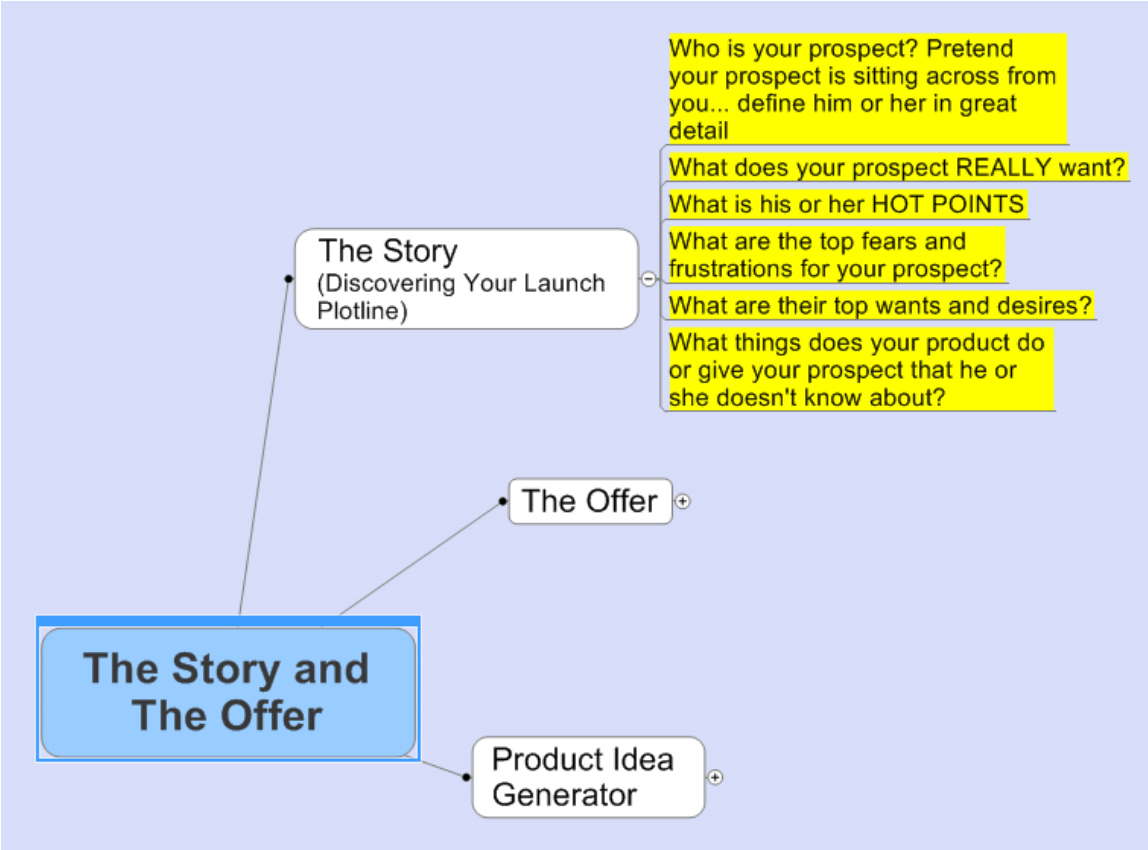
Who is your prospect? Pretend your prospect is sitting across from you... define him or her in great detail

What does your prospect REALLY want?

What is his or her HOT POINTS

What are the top fears and frustrations for your prospect?

What are their top wants and desires?

What things does your product do or give your prospect that he or she doesn't know about?

The Story
(Discovering Your Launch Plotline)

The Offer

The Story and The Offer

Product Idea Generator